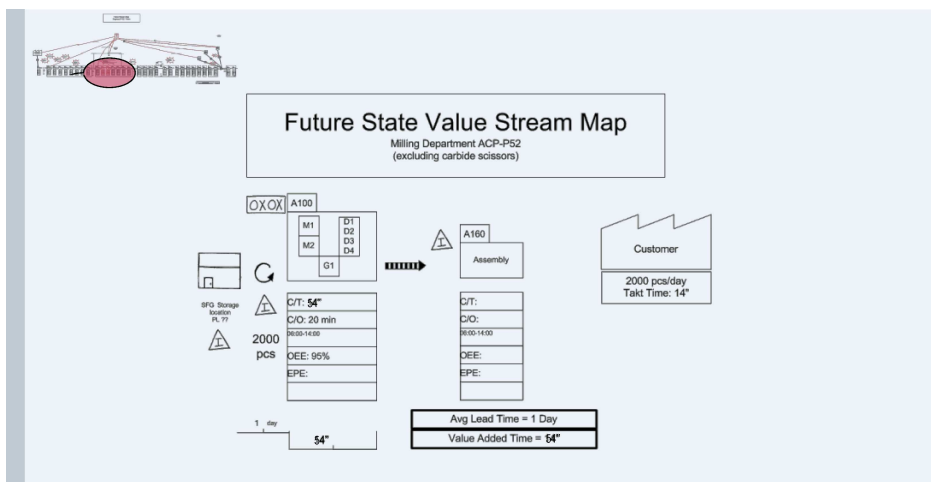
Future State Value Stream Map
Milling Department ACP-P52
(excluding carbide scissors)

OXOX A100

M1
M2
D1
D2
D3
D4
G1

I
A160
Assembly

Customer
2000 pcs/day
Takt Time: 14"

SFG Storage location PL ??

I

I

2000 pcs

C/T: 54"
C/O: 20 min
06:00-14:00
OEE: 95%
EPE:

C/T:
C/O:
06:00-14:00
OEE:
EPE:

1 day
54"

Avg Lead Time = 1 Day
Value Added Time = 54"